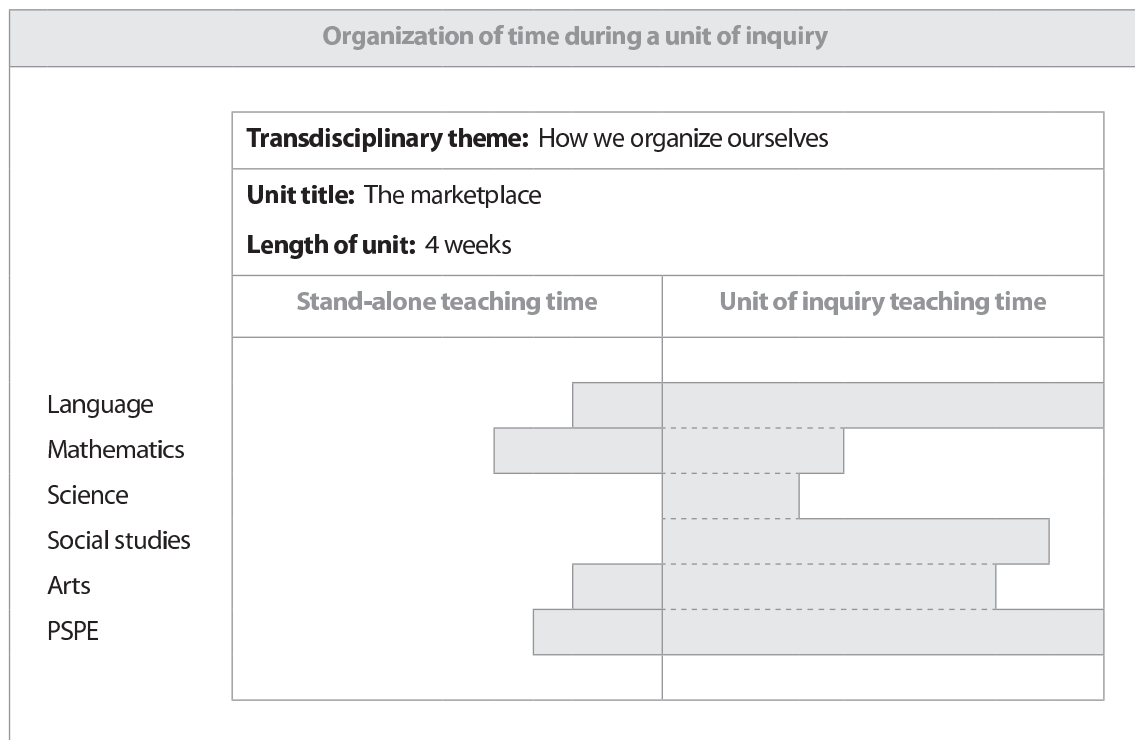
Organization of time during a unit of inquiry

**Transdisciplinary theme:** How we organize ourselves

**Unit title:** The marketplace

**Length of unit:** 4 weeks

| Stand-alone teaching time | Unit of inquiry teaching time |
|---|---|

Language
Mathematics
Science
Social studies
Arts
PSPE